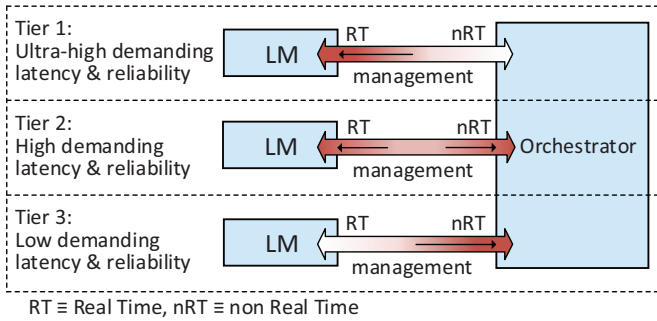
Tier 1:
Ultra-high demanding latency & reliability

LM

RT

nRT

management

Tier 2:
High demanding latency & reliability

LM

RT

nRT

management

Orchestrator

Tier 3:
Low demanding latency & reliability

LM

RT

nRT

management

RT ≡ Real Time, nRT ≡ non Real Time